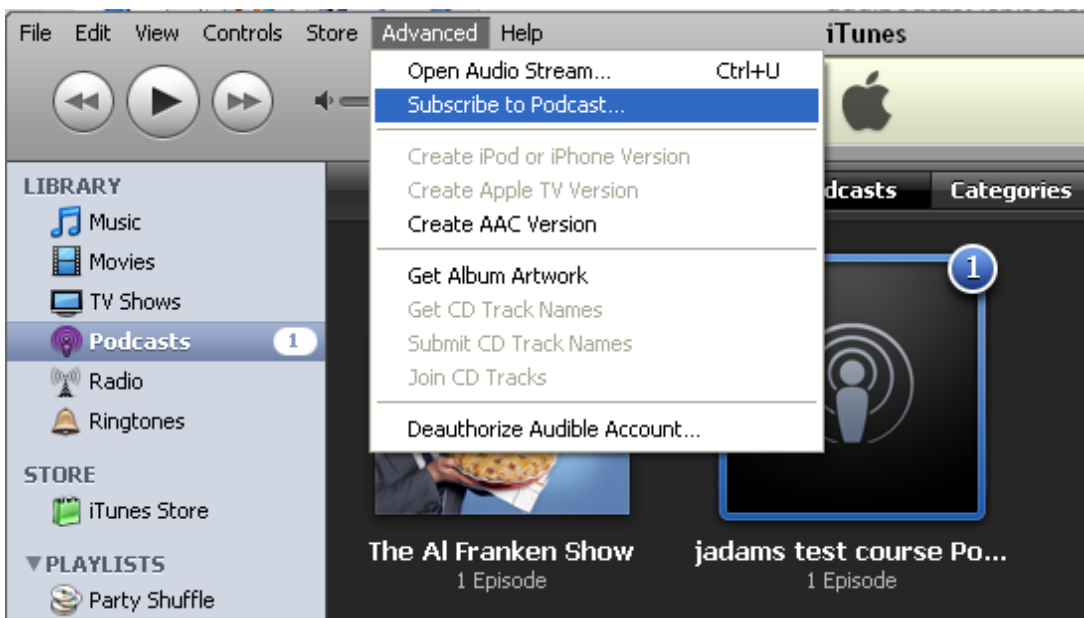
File Edit View Controls Store Advanced Help

iTunes

Open Audio Stream... Ctrl+U
Subscribe to Podcast...

Create iPod or iPhone Version
Create Apple TV Version
Create AAC Version

Get Album Artwork
Get CD Track Names
Submit CD Track Names
Join CD Tracks

Deauthorize Audible Account...

LIBRARY
Music
Movies
TV Shows
Podcasts 1
Radio
Ringtones

STORE
iTunes Store

▼PLAYLISTS
Party Shuffle

dcasts
Categories

1

The Al Franken Show
1 Episode

jadams test course Po...
1 Episode